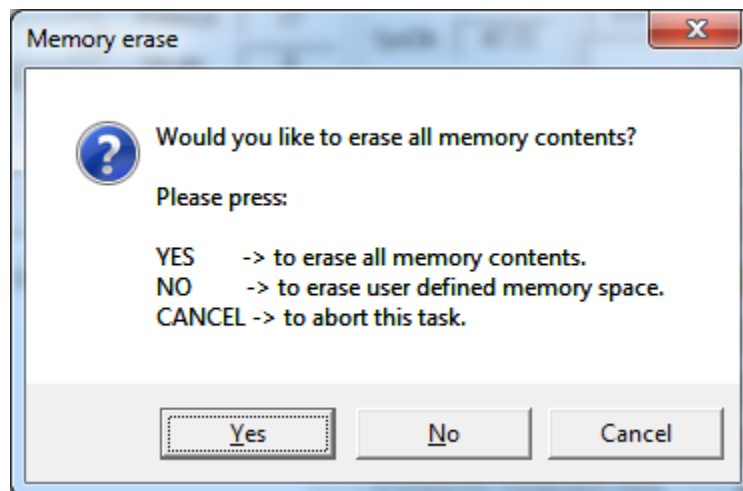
Memory erase

Would you like to erase all memory contents?

Please press:

YES -> to erase all memory contents.
NO -> to erase user defined memory space.
CANCEL -> to abort this task.

Yes

No

Cancel